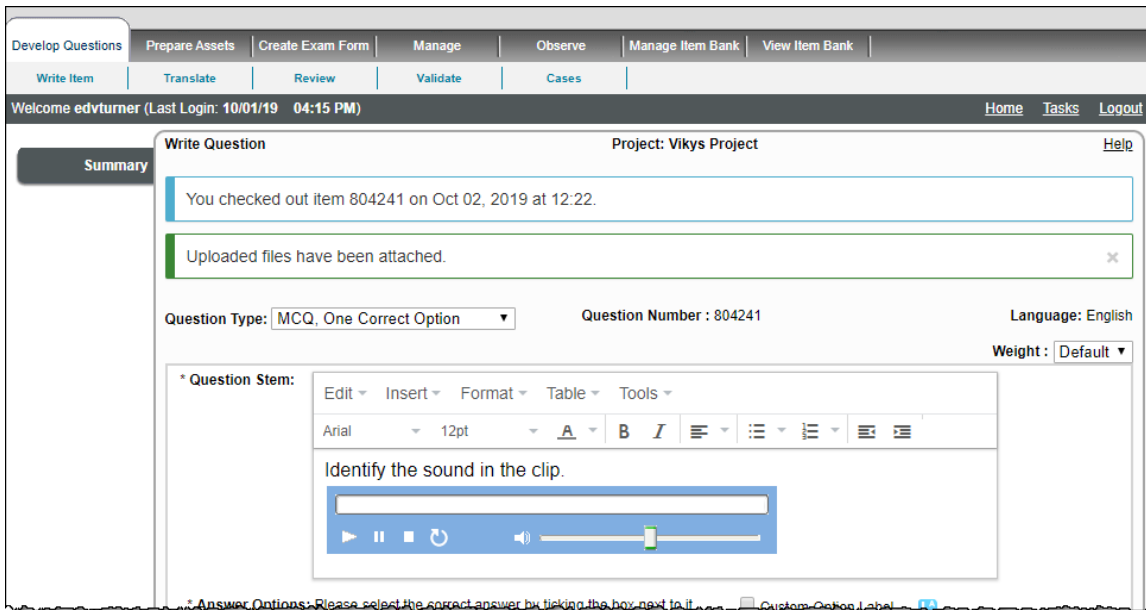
Develop Questions | Prepare Assets | Create Exam Form | Manage | Observe | Manage Item Bank | View Item Bank

Write Item | Translate | Review | Validate | Cases

Welcome edvturner (Last Login: 10/01/19 04:15 PM)

Home Tasks Logout

Summary

Write Question

Project: Vikys Project

Help

You checked out item 804241 on Oct 02, 2019 at 12:22.

Uploaded files have been attached.

×

Question Type: MCQ, One Correct Option

Question Number : 804241

Language: English

Weight : Default

* Question Stem:

Edit Insert Format Table Tools

Arial 12pt

Identify the sound in the clip.

* Answer Options: Please select the correct answer by ticking the box next to it. Custom Option Label